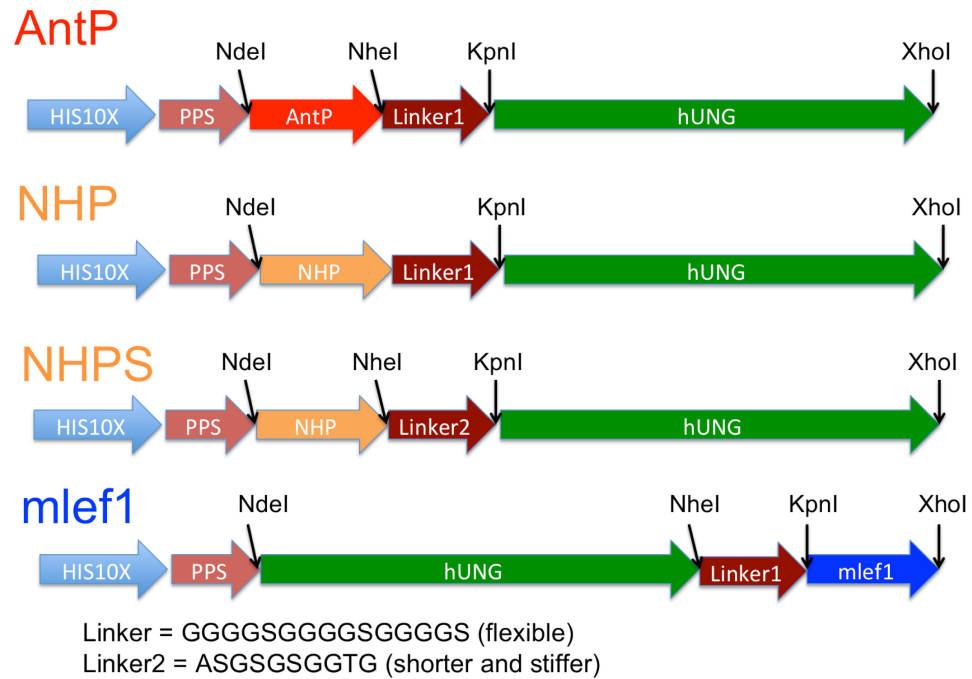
AntP

NdeI NheI KpnI XhoI

HIS10X PPS AntP Linker1 hUNG

NHP

NdeI KpnI XhoI

HIS10X PPS NHP Linker1 hUNG

NHPS

NdeI NheI KpnI XhoI

HIS10X PPS NHP Linker2 hUNG

mlef1

NdeI NheI KpnI XhoI

HIS10X PPS hUNG Linker1 mlef1

Linker = GGGGSGGGGSGGGGS (flexible)
Linker2 = ASGSGSGGTG (shorter and stiffer)